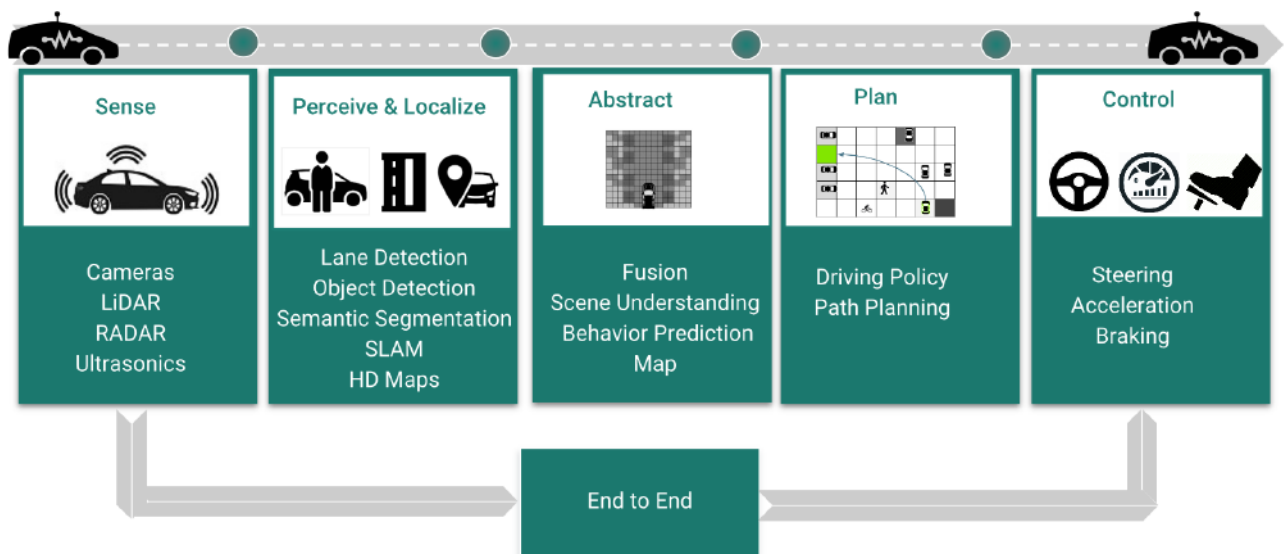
Sense

Cameras
LiDAR
RADAR
Ultrasonics

Perceive & Localize

Lane Detection
Object Detection
Semantic Segmentation
SLAM
HD Maps

Abstract

Fusion
Scene Understanding
Behavior Prediction
Map

Plan

Driving Policy
Path Planning

Control

Steering
Acceleration
Braking

End to End